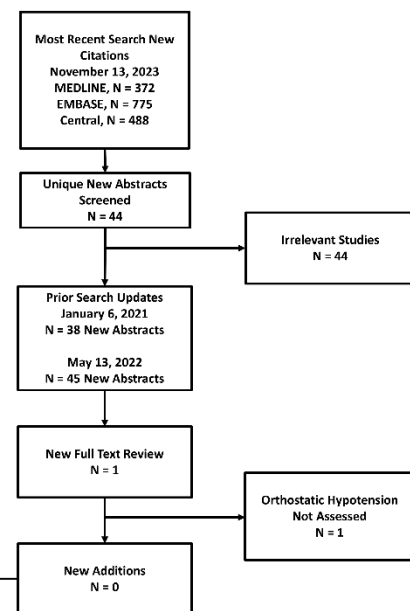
Most Recent Search New Citations
November 13, 2023
MEDLINE, N = 372
EMBASE, N = 775
Central, N = 488

Unique New Abstracts Screened
N = 44

Irrelevant Studies
N = 44

Prior Search Updates
January 6, 2021
N = 38 New Abstracts

May 13, 2022
N = 45 New Abstracts

New Full Text Review
N = 1

Orthostatic Hypotension Not Assessed
N = 1

New Additions
N = 0